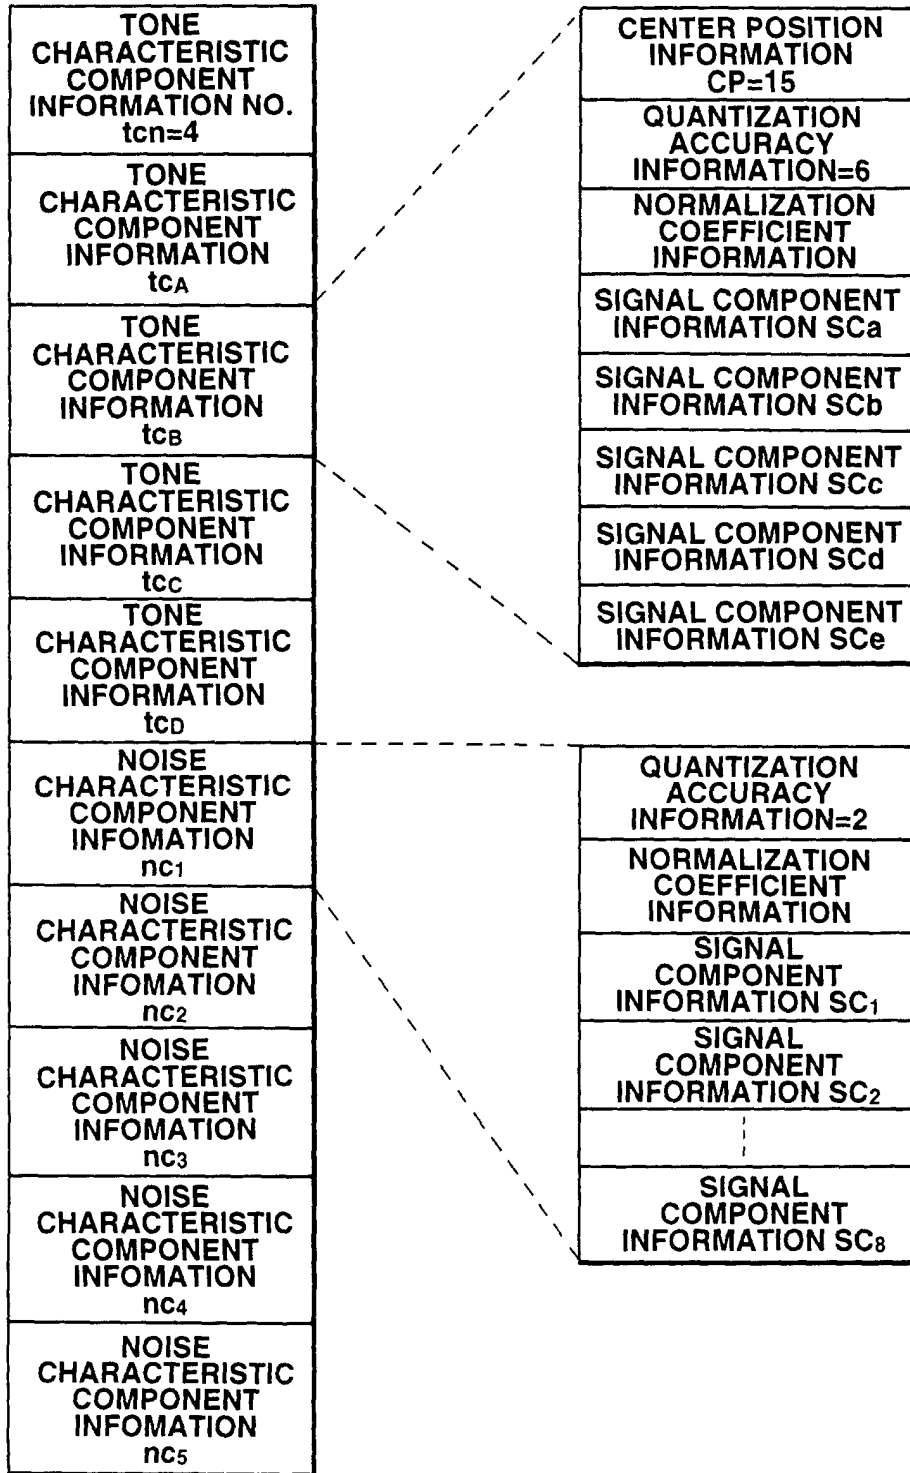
TONE CHARACTERISTIC COMPONENT INFORMATION NO. tcn=4

TONE CHARACTERISTIC COMPONENT INFORMATION $tc_A$

TONE CHARACTERISTIC COMPONENT INFORMATION $tc_B$

TONE CHARACTERISTIC COMPONENT INFORMATION $tc_C$

TONE CHARACTERISTIC COMPONENT INFORMATION $tc_D$

NOISE CHARACTERISTIC COMPONENT INFOMATION $nc_1$

NOISE CHARACTERISTIC COMPONENT INFOMATION $nc_2$

NOISE CHARACTERISTIC COMPONENT INFOMATION $nc_3$

NOISE CHARACTERISTIC COMPONENT INFOMATION $nc_4$

NOISE CHARACTERISTIC COMPONENT INFOMATION $nc_5$

CENTER POSITION INFORMATION CP=15

QUANTIZATION ACCURACY INFORMATION=6

NORMALIZATION COEFFICIENT INFORMATION

SIGNAL COMPONENT INFORMATION SCa

SIGNAL COMPONENT INFORMATION SCb

SIGNAL COMPONENT INFORMATION SCc

SIGNAL COMPONENT INFORMATION SCd

SIGNAL COMPONENT INFORMATION SCe

QUANTIZATION ACCURACY INFORMATION=2

NORMALIZATION COEFFICIENT INFORMATION

SIGNAL COMPONENT INFORMATION $SC_1$

SIGNAL COMPONENT INFORMATION $SC_2$

SIGNAL COMPONENT INFORMATION $SC_8$